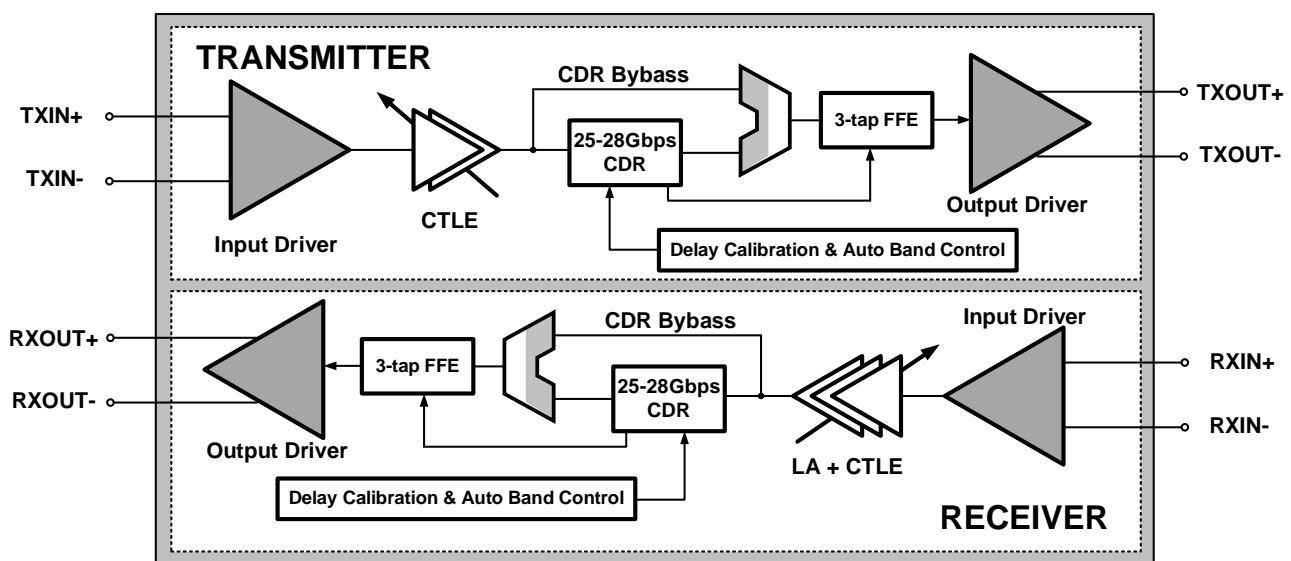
TRANSMITTER

TXIN+

TXIN-

Input Driver

CTLE

CDR Bybass

25-28Gbps CDR

3-tap FFE

Output Driver

TXOUT+

TXOUT-

Delay Calibration & Auto Band Control

RXOUT+

RXOUT-

Output Driver

3-tap FFE

CDR Bybass

25-28Gbps CDR

Input Driver

LA + CTLE

RXIN+

RXIN-

Delay Calibration & Auto Band Control

RECEIVER